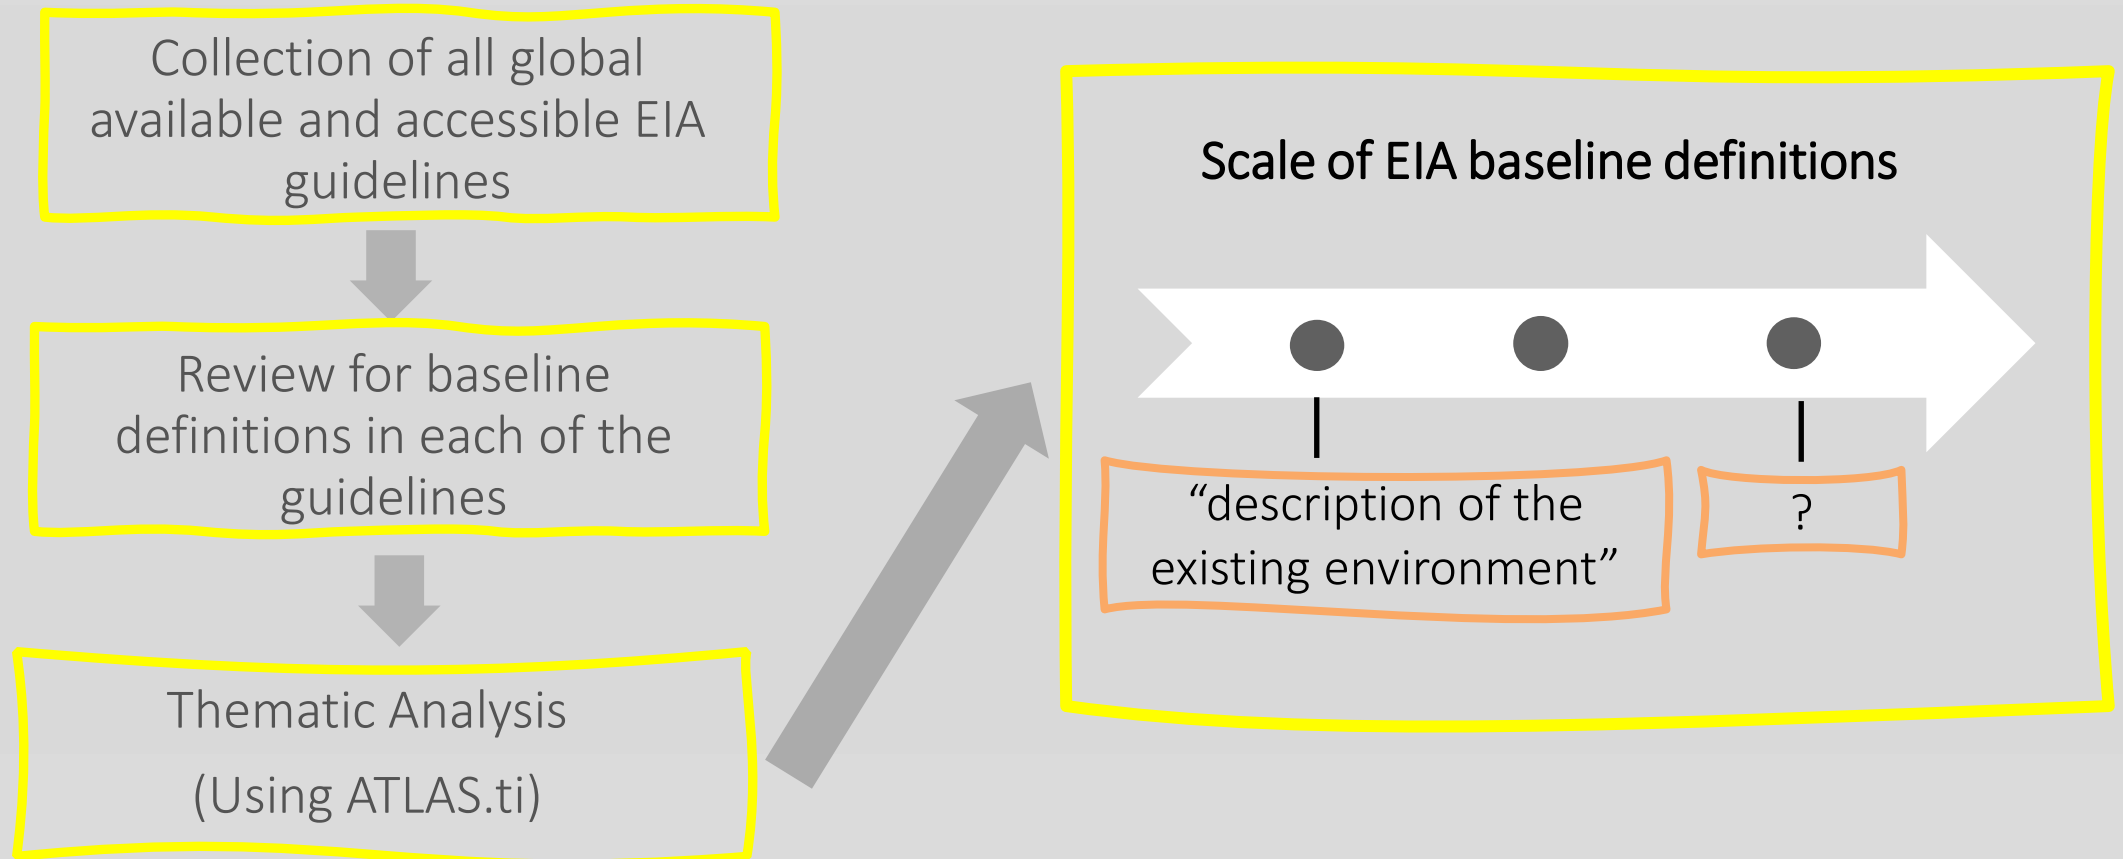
Collection of all global available and accessible EIA guidelines

Review for baseline definitions in each of the guidelines

Thematic Analysis

(Using ATLAS.ti)

Scale of EIA baseline definitions

“description of the existing environment”

?